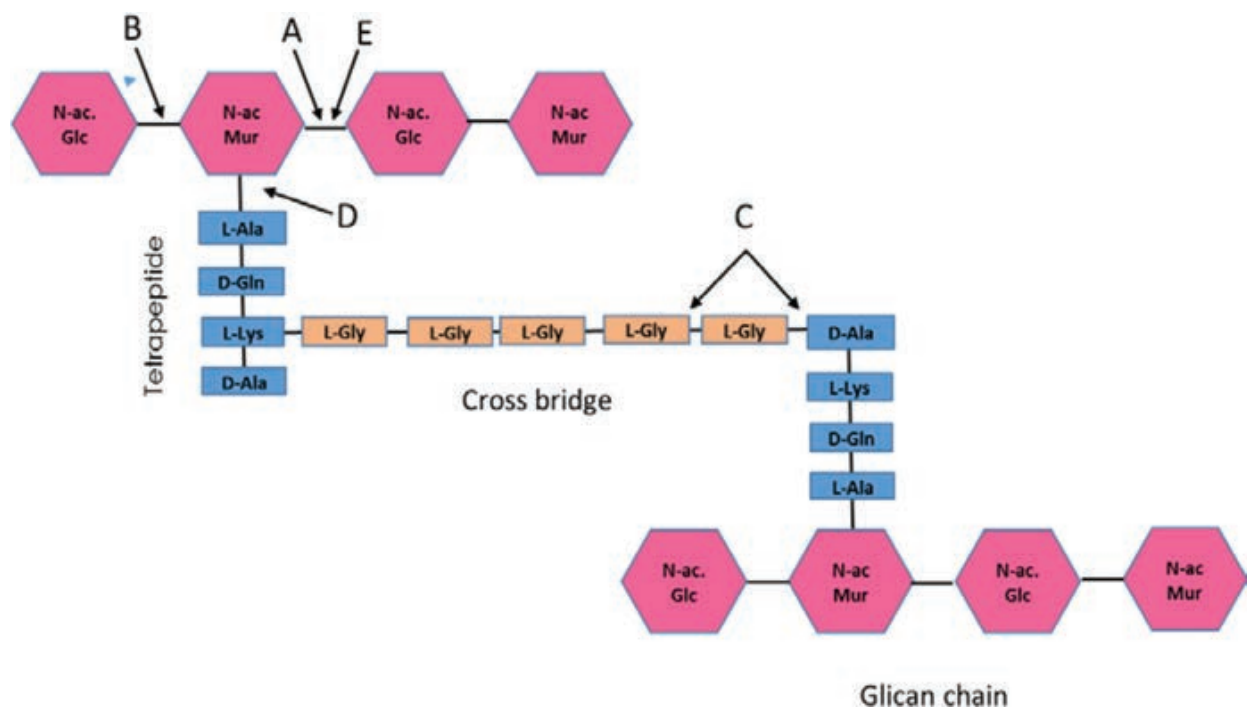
B
A
E
N-ac. Glc
N-ac Mur
N-ac. Glc
N-ac Mur
D
C
Tetrapeptide
L-Ala
D-Gln
L-Lys
D-Ala
L-Gly
L-Gly
L-Gly
L-Gly
L-Gly
D-Ala
L-Lys
D-Gln
L-Ala
Cross bridge
N-ac. Glc
N-ac Mur
N-ac. Glc
N-ac Mur
Glican chain